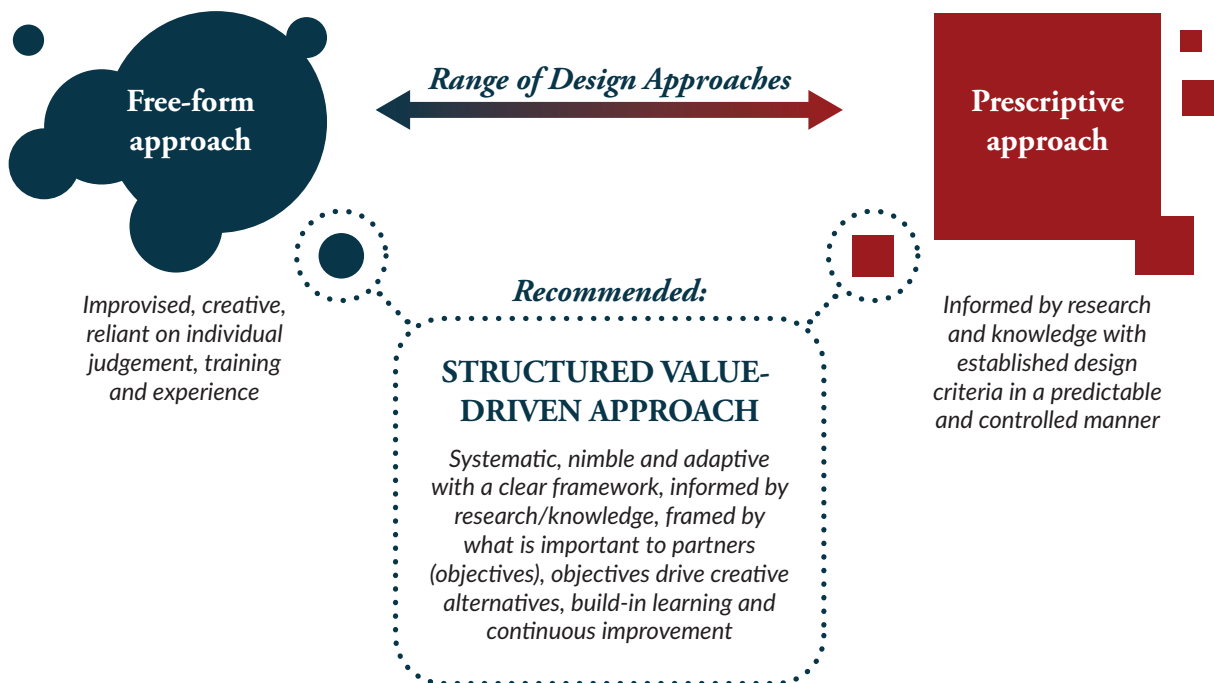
Range of Design Approaches

Free-form approach

Prescriptive approach

Improvised, creative, reliant on individual judgement, training and experience

Recommended:

STRUCTURED VALUE-DRIVEN APPROACH

Systematic, nimble and adaptive with a clear framework, informed by research/knowledge, framed by what is important to partners (objectives), objectives drive creative alternatives, build-in learning and continuous improvement

Informed by research and knowledge with established design criteria in a predictable and controlled manner